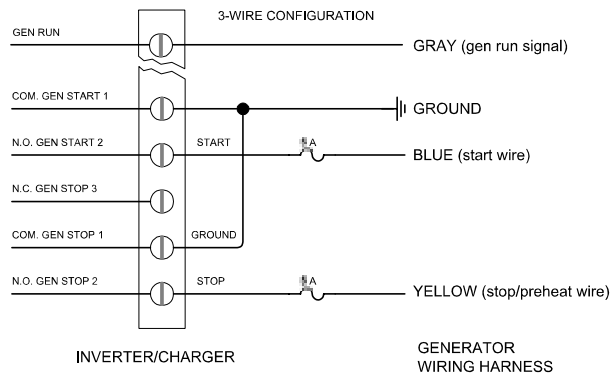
3-WIRE CONFIGURATION

GEN RUN

GRAY (gen run signal)

COM. GEN START 1

GROUND

N.O. GEN START 2

START

5A

BLUE (start wire)

N.C. GEN STOP 3

COM. GEN STOP 1

GROUND

N.O. GEN STOP 2

STOP

5A

YELLOW (stop/preheat wire)

INVERTER/CHARGER

GENERATOR WIRING HARNESS